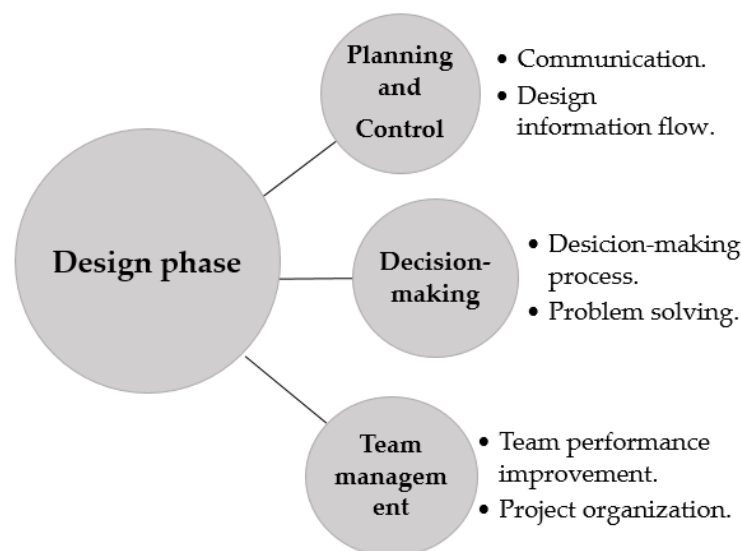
Design phase

Planning and Control

• Communication.
• Design information flow.

Decision-making

• Desicion-making process.
• Problem solving.

Team managem ent

• Team performance improvement.
• Project organization.